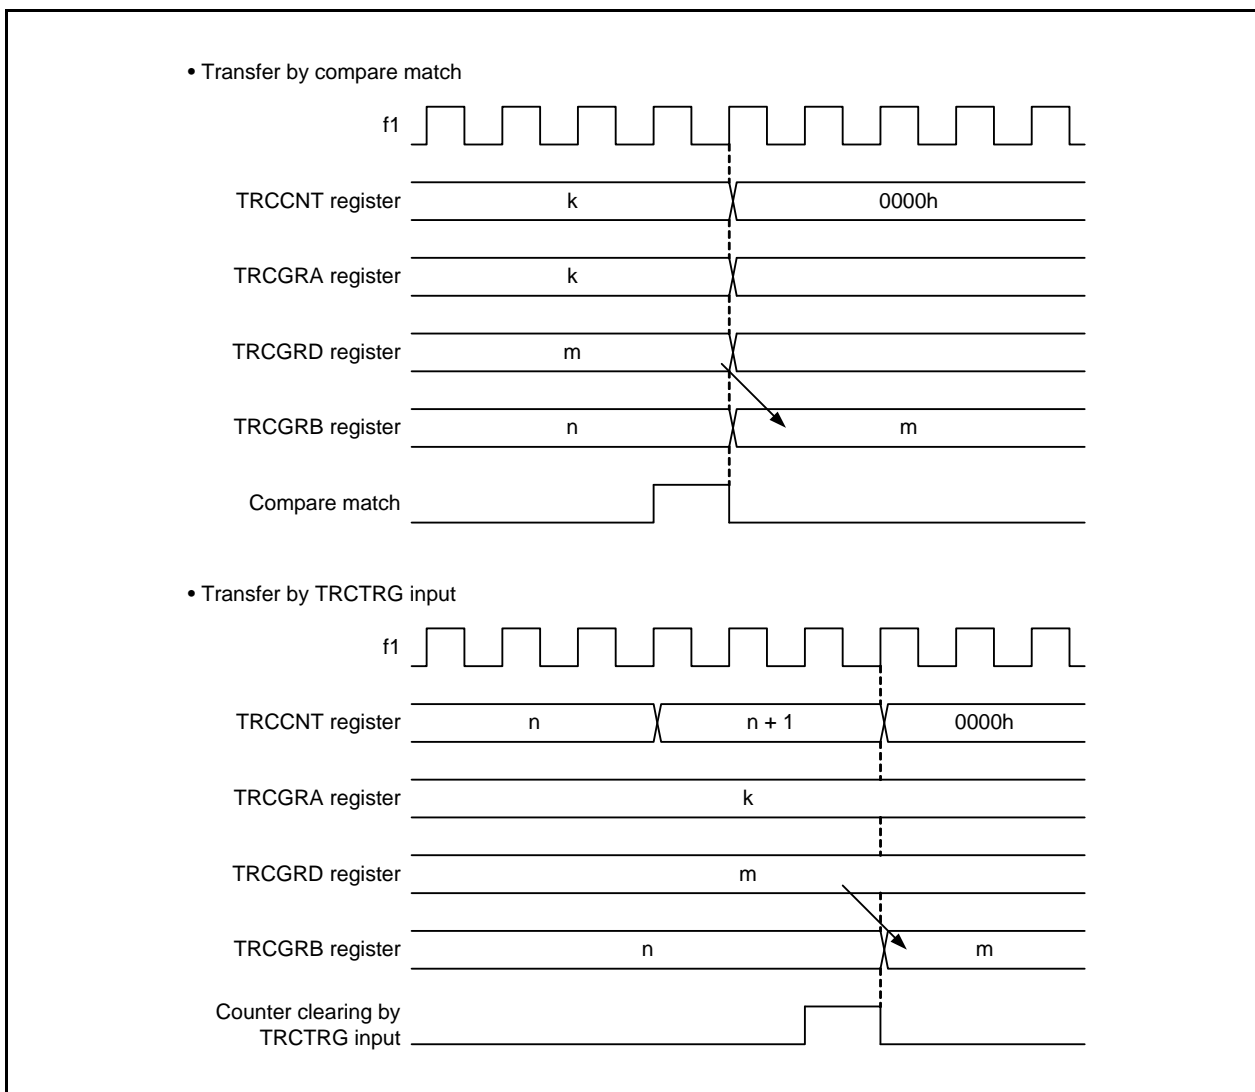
• Transfer by compare match

f1

TRCCNT register k 0000h

TRCGRA register k

TRCGRD register m

TRCGRB register n m

Compare match

• Transfer by TRCTRG input

f1

TRCCNT register n n + 1 0000h

TRCGRA register k

TRCGRD register m

TRCGRB register n m

Counter clearing by TRCTRG input